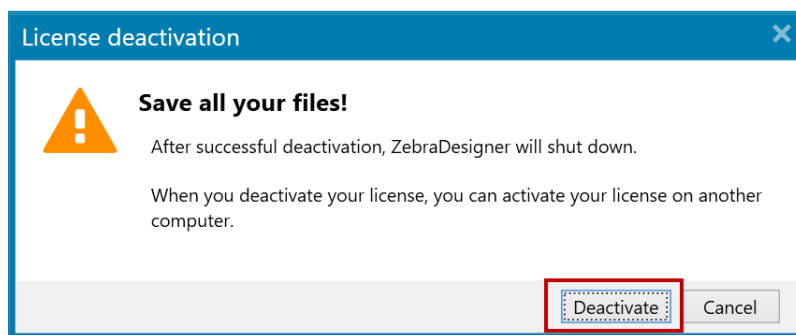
License deactivation

Save all your files!

After successful deactivation, ZebraDesigner will shut down.

When you deactivate your license, you can activate your license on another computer.

Deactivate

Cancel